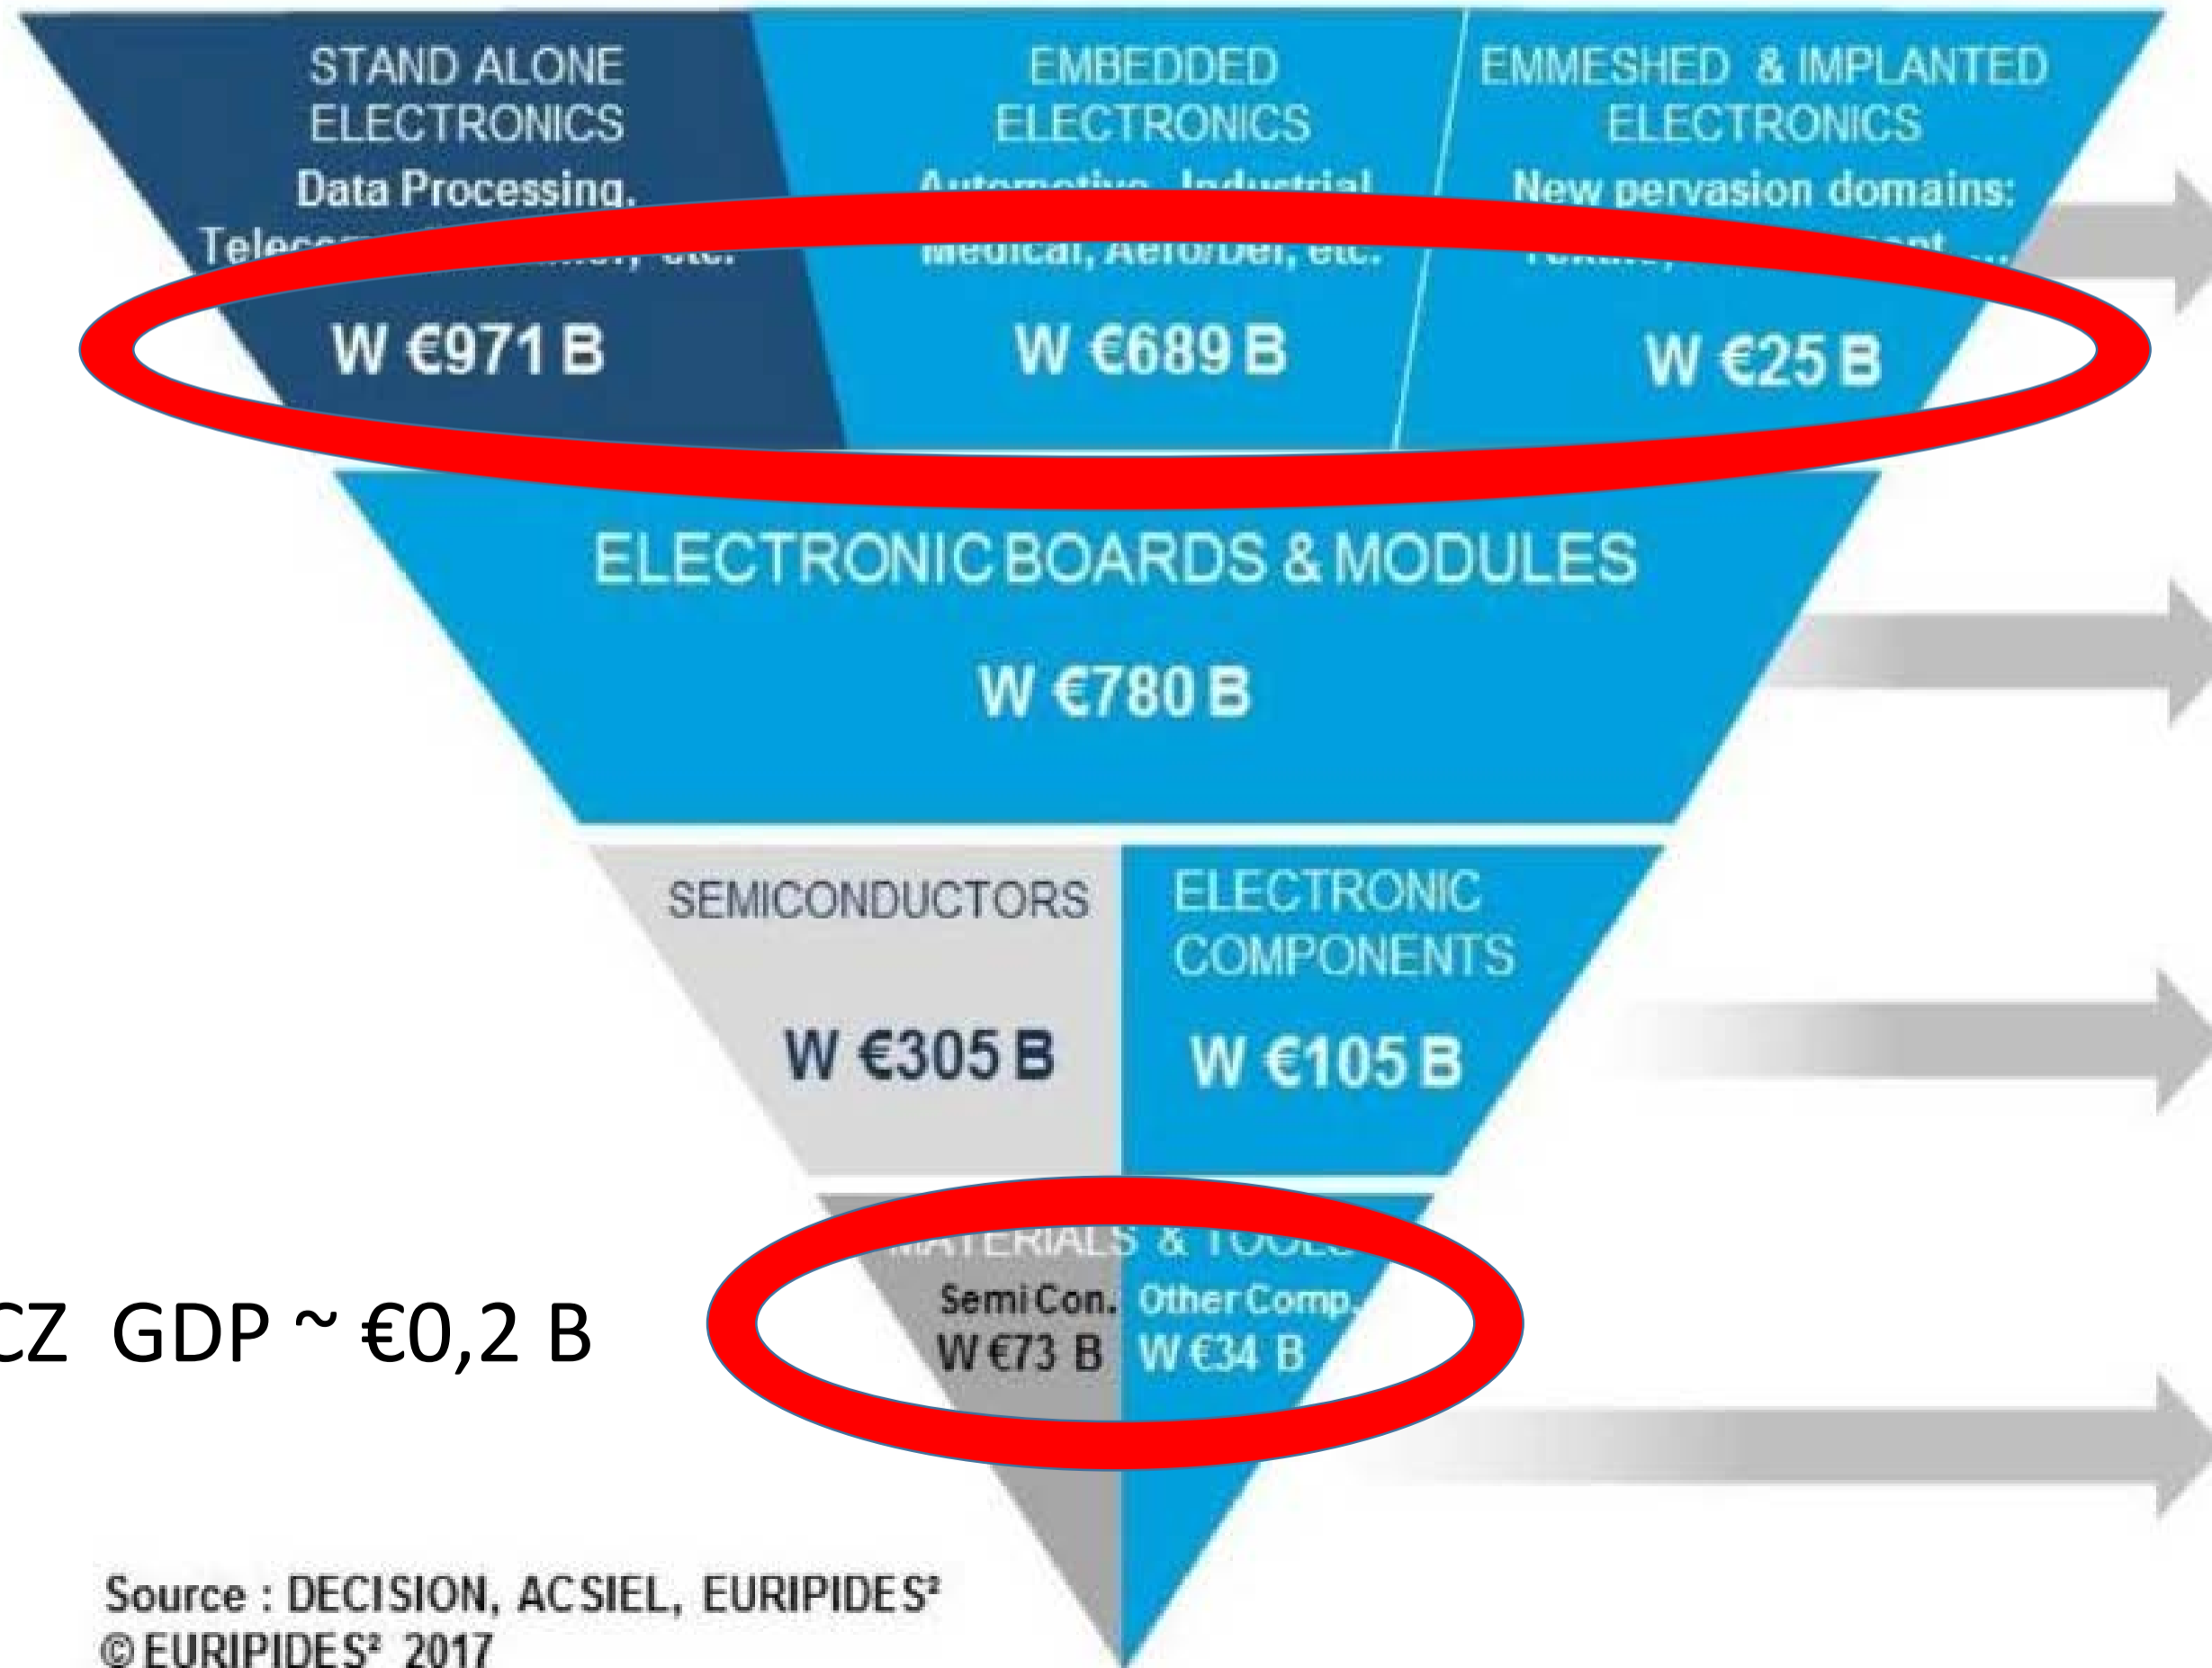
STAND ALONE ELECTRONICS
Data Processing, Tele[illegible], etc.

W €971 B

EMBEDDED ELECTRONICS
Automotive, Industrial, Medical, Aero/Def, etc.

W €689 B

EMMESHED & IMPLANTED ELECTRONICS
New pervasion domains: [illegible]

W €25 B

ELECTRONIC BOARDS & MODULES

W €780 B

SEMICONDUCTORS

W €305 B

ELECTRONIC COMPONENTS

W €105 B

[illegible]ATERIALS & TOO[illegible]
Semi Con. W €73 B
Other Comp. W €34 B

CZ GDP ~ €0,2 B

Source : DECISION, ACSIEL, EURIPIDES²
© EURIPIDES² 2017